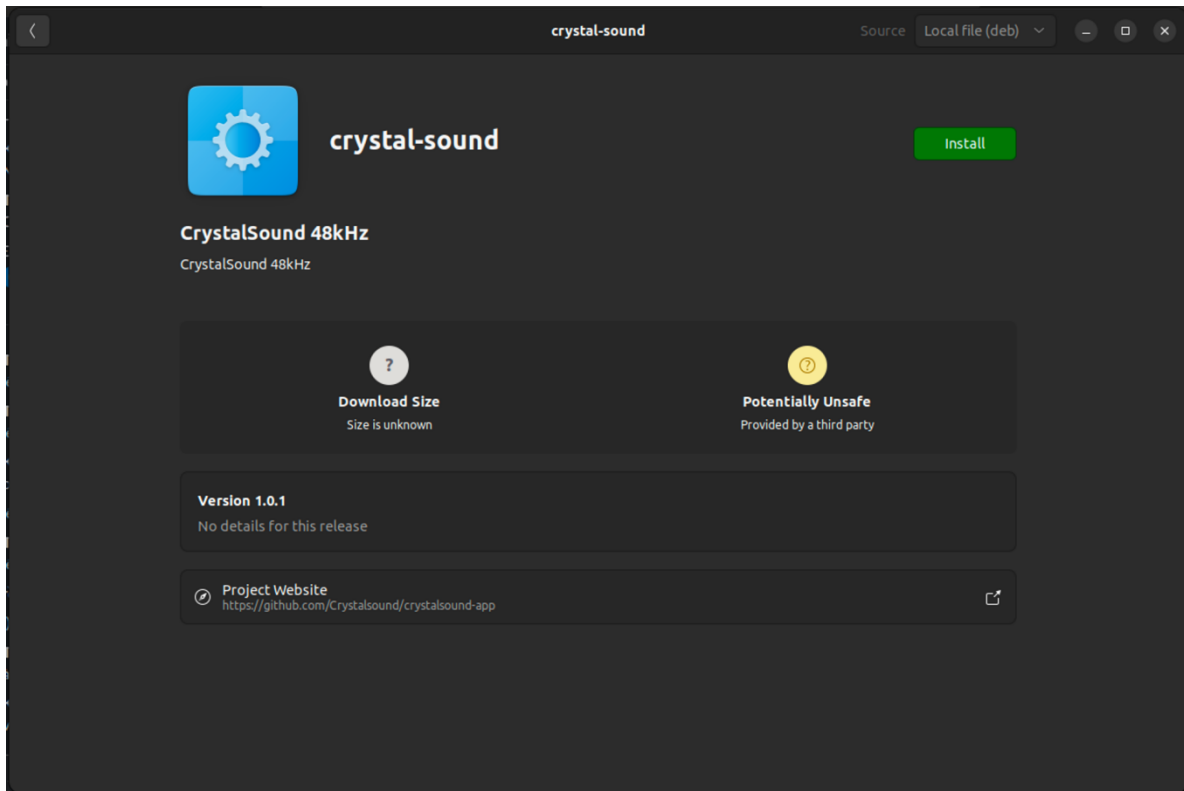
crystal-sound

Source Local file (deb)

crystal-sound

Install

CrystalSound 48kHz

CrystalSound 48kHz

?

Download Size

Size is unknown

Potentially Unsafe

Provided by a third party

Version 1.0.1

No details for this release

Project Website

https://github.com/Crystalsound/crystalsound-app